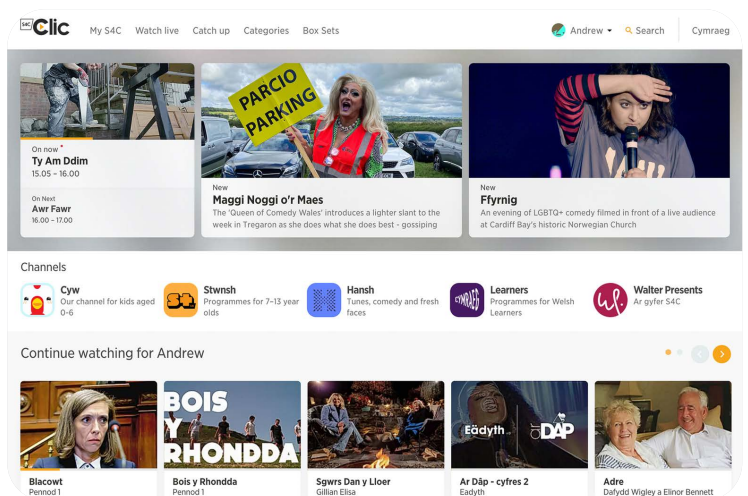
S4C Clic My S4C Watch live Catch up Categories Box Sets Andrew Search Cymraeg

On now
Ty Am Ddim
15.05 – 16.00

On Next
Awr Fawr
16.00 – 17.00

PARCIO PARKING

New
Maggi Noggi o'r Maes
The 'Queen of Comedy Wales' introduces a lighter slant to the week in Tregaron as she does what she does best - gossiping

New
Ffyrnig
An evening of LGBTQ+ comedy filmed in front of a live audience at Cardiff Bay's historic Norwegian Church

Channels

Cyw
Our channel for kids aged 0-6

Stwnsh
Programmes for 7–13 year olds

Hansh
Tunes, comedy and fresh faces

Learners
Programmes for Welsh Learners

Walter Presents
Ar gyfer S4C

Continue watching for Andrew

Blacowt
Pennod 1

BOIS Y RHONDDA
Bois y Rhondda
Pennod 1

Sgwrs Dan y Lloer
Gillian Elisa

Eädyth DAP
Ar Dâp - cyfres 2
Eadyth

Adre
Dafydd Wigley a Elinor Bennett